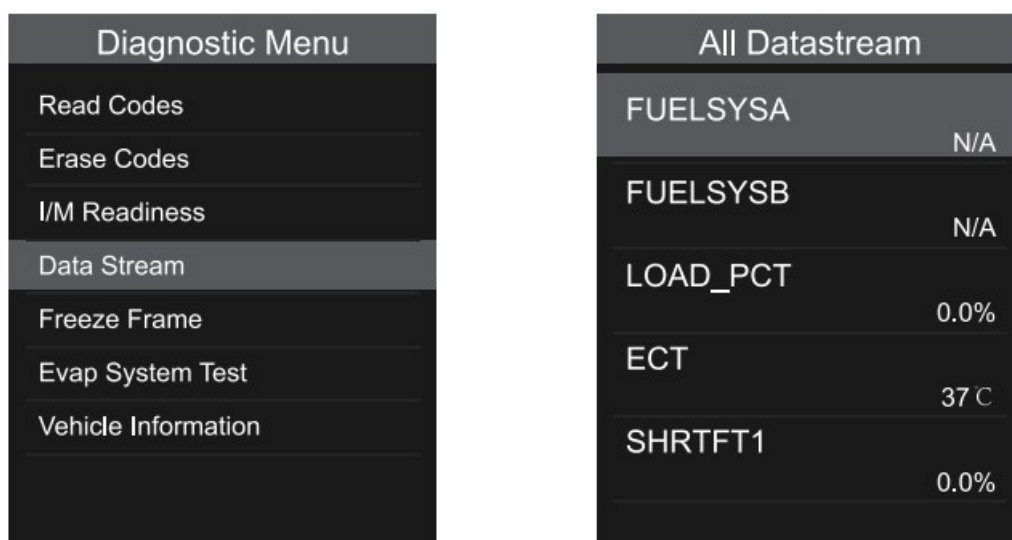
Diagnostic Menu

Read Codes

Erase Codes

I/M Readiness

Data Stream

Freeze Frame

Evap System Test

Vehicle Information

All Datastream

FUELSYSA
N/A

FUELSYSB
N/A

LOAD_PCT
0.0%

ECT
37℃

SHRTFT1
0.0%